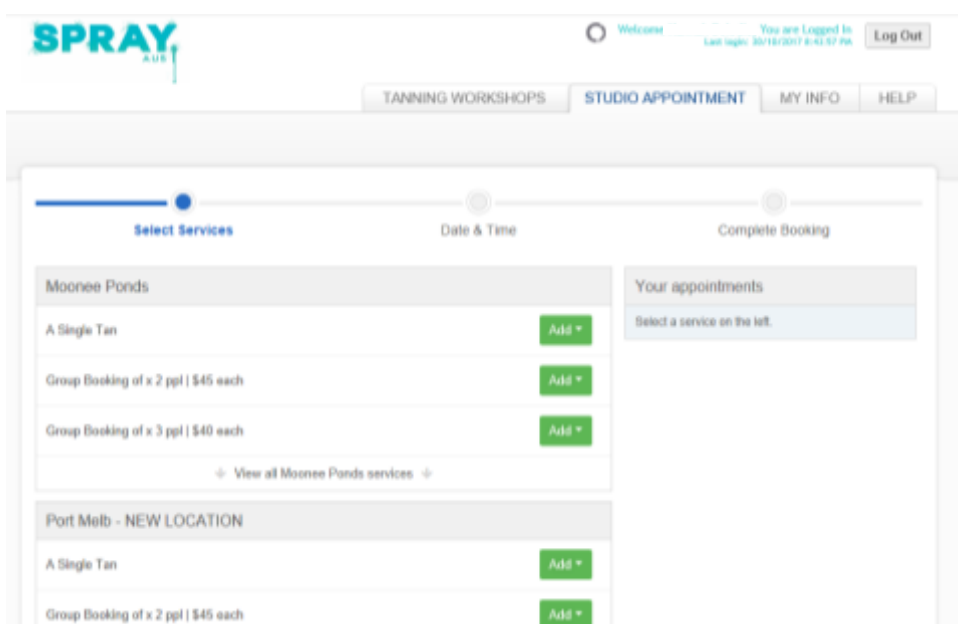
SPRAY AUS

Welcome You are Logged In
Last login: 30/10/2017 4:43:57 PM
Log Out

TANNING WORKSHOPS
STUDIO APPOINTMENT
MY INFO
HELP

Select Services
Date & Time
Complete Booking

Moonee Ponds

A Single Tan
Add

Group Booking of x 2 ppl | $45 each
Add

Group Booking of x 3 ppl | $40 each
Add

View all Moonee Ponds services

Port Melb - NEW LOCATION

A Single Tan
Add

Group Booking of x 2 ppl | $45 each
Add

Your appointments

Select a service on the left.